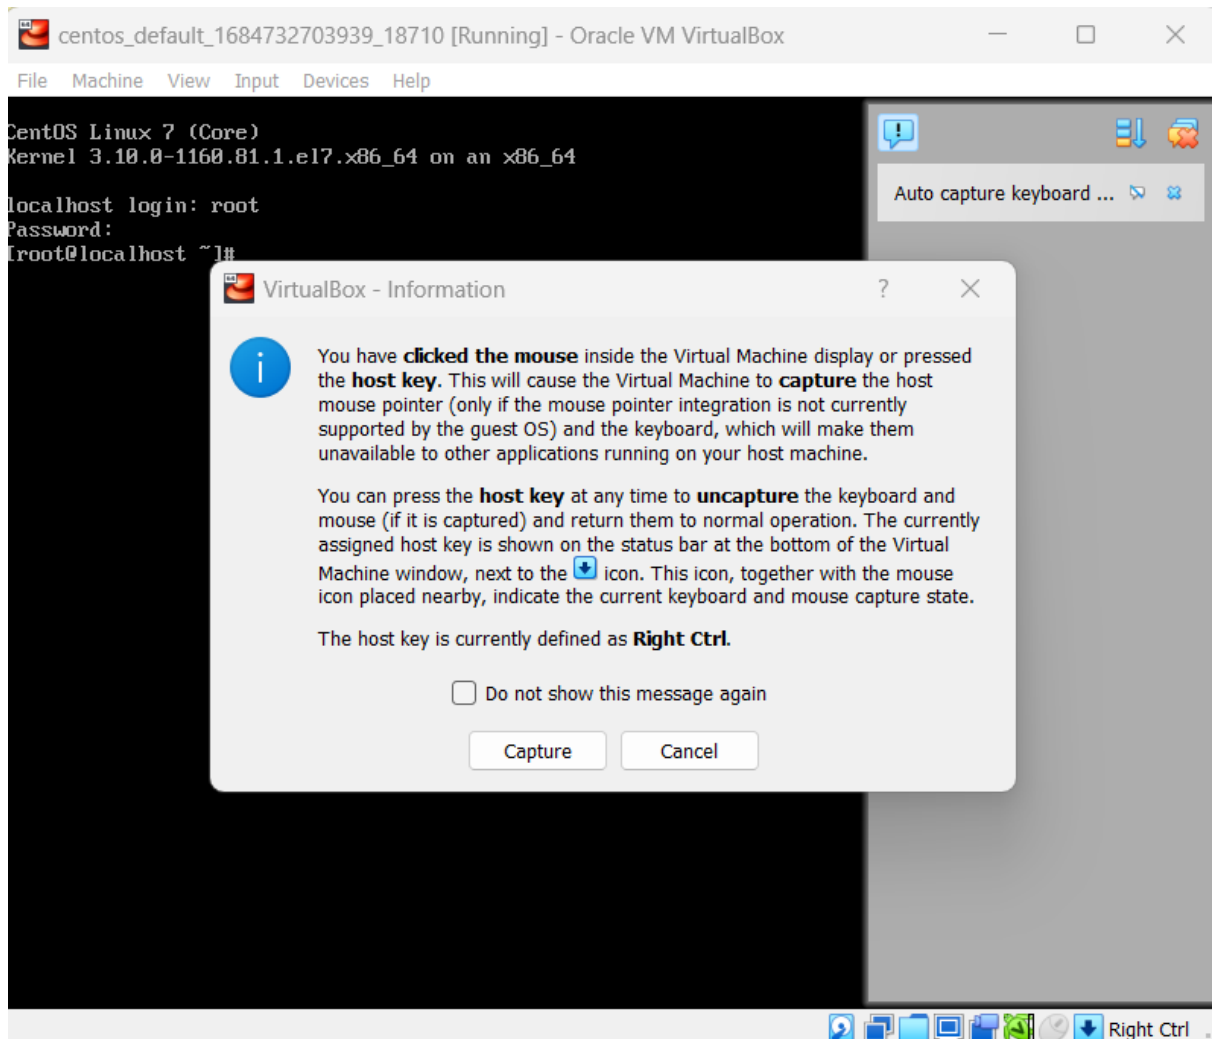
centos_default_1684732703939_18710 [Running] - Oracle VM VirtualBox

File Machine View Input Devices Help

CentOS Linux 7 (Core)
Kernel 3.10.0-1160.81.1.el7.x86_64 on an x86_64

localhost login: root
Password:
[root@localhost ~]#

Auto capture keyboard ...

VirtualBox - Information ?

You have **clicked the mouse** inside the Virtual Machine display or pressed the **host key**. This will cause the Virtual Machine to **capture** the host mouse pointer (only if the mouse pointer integration is not currently supported by the guest OS) and the keyboard, which will make them unavailable to other applications running on your host machine.

You can press the **host key** at any time to **uncapture** the keyboard and mouse (if it is captured) and return them to normal operation. The currently assigned host key is shown on the status bar at the bottom of the Virtual Machine window, next to the icon. This icon, together with the mouse icon placed nearby, indicate the current keyboard and mouse capture state.

The host key is currently defined as **Right Ctrl**.

Do not show this message again

Capture Cancel

Right Ctrl